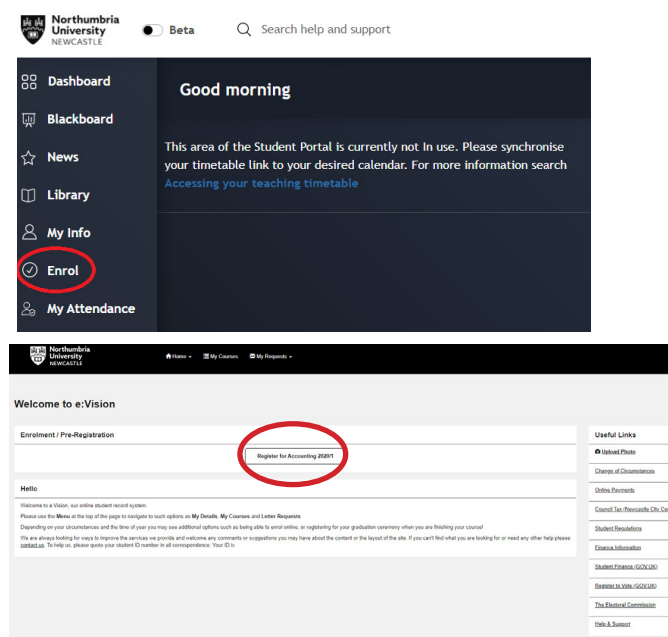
Northumbria University NEWCASTLE

Beta

Search help and support

Dashboard

Blackboard

News

Library

My Info

Enrol

My Attendance

Good morning

This area of the Student Portal is currently not In use. Please synchronise your timetable link to your desired calendar. For more information search Accessing your teaching timetable

Northumbria University NEWCASTLE

Home ▾ My Courses My Requests ▾

Welcome to e:Vision

Enrolment / Pre-Registration

Register for Accounting 2020/1

Hello

Welcome to e:Vision, our online student record system.

Please use the Menu at the top of the page to navigate to such options as My Details, My Courses and Letter Requests

Depending on your circumstances and the time of year you may see additional options such as being able to enrol online, or registering for your graduation ceremony when you are finishing your course!

We are always looking for ways to improve the services we provide and welcome any comments or suggestions you may have about the content or the layout of the site. If you can't find what you are looking for or need any other help please contact us. To help us, please quote your student ID number in all correspondence. Your ID is:

Useful Links

Upload Photo

Change of Circumstances

Online Payments

Council Tax (Newcastle City Co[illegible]

Student Regulations

Finance Information

Student Finance (GOV.UK)

Register to Vote (GOV.UK)

The Electoral Commission

Help & Support